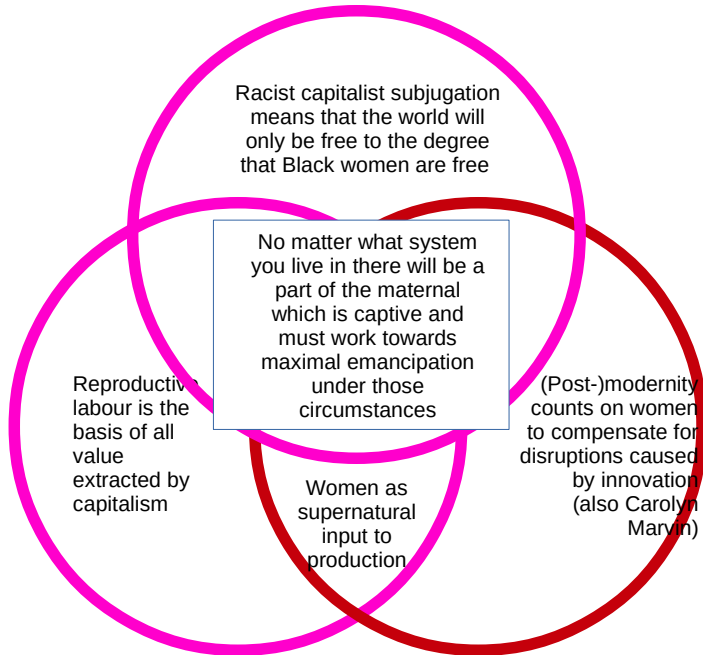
Racist capitalist subjugation means that the world will only be free to the degree that Black women are free

No matter what system you live in there will be a part of the maternal which is captive and must work towards maximal emancipation under those circumstances

Reproductive labour is the basis of all value extracted by capitalism

(Post-)modernity counts on women to compensate for disruptions caused by innovation (also Carolyn Marvin)

Women as supernatural input to production